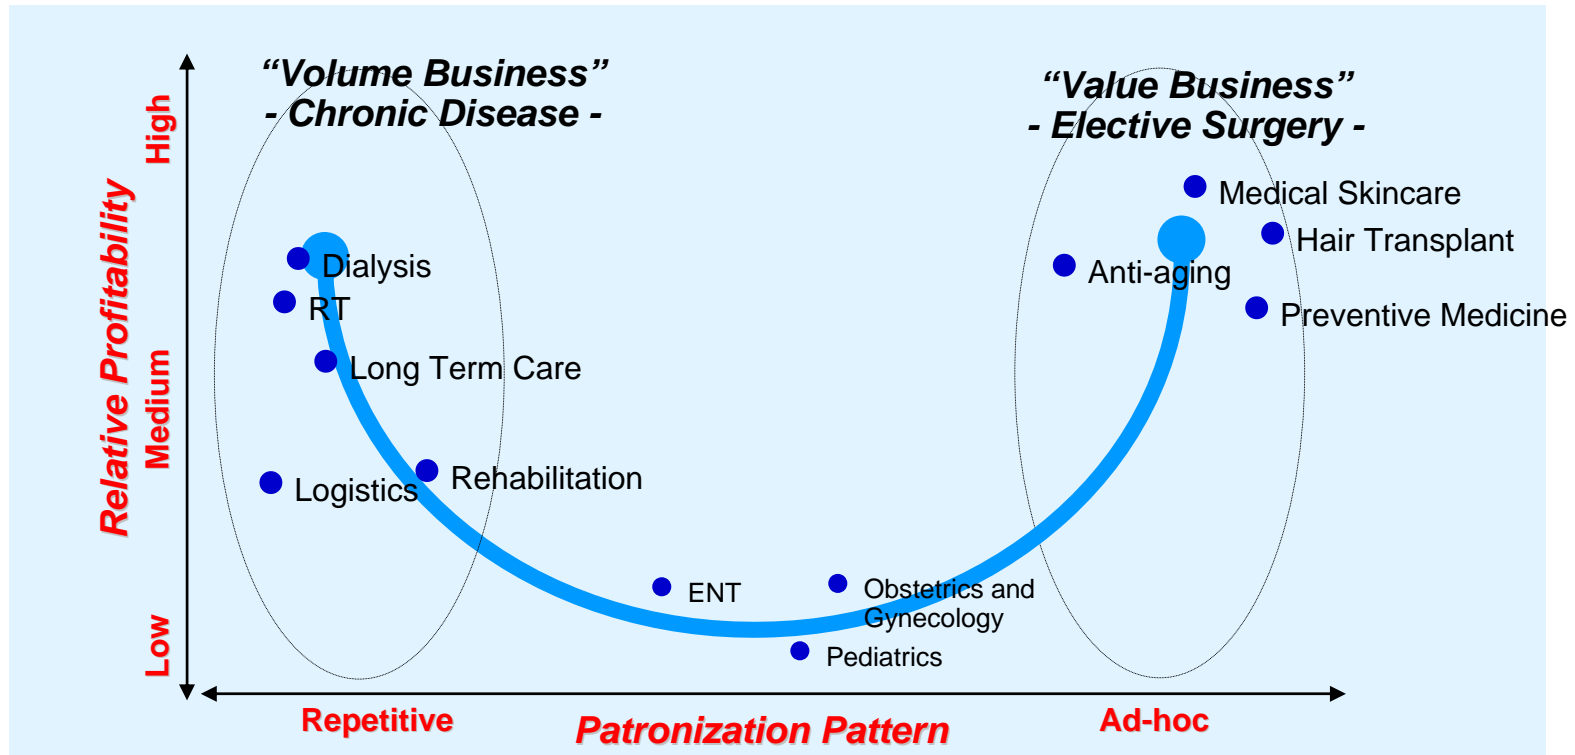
"Volume Business"
- Chronic Disease -

"Value Business"
- Elective Surgery -

Relative Profitability

High

Medium

Low

Dialysis

RT

Long Term Care

Logistics

Rehabilitation

ENT

Obstetrics and Gynecology

Pediatrics

Medical Skincare

Hair Transplant

Anti-aging

Preventive Medicine

Repetitive

Patronization Pattern

Ad-hoc